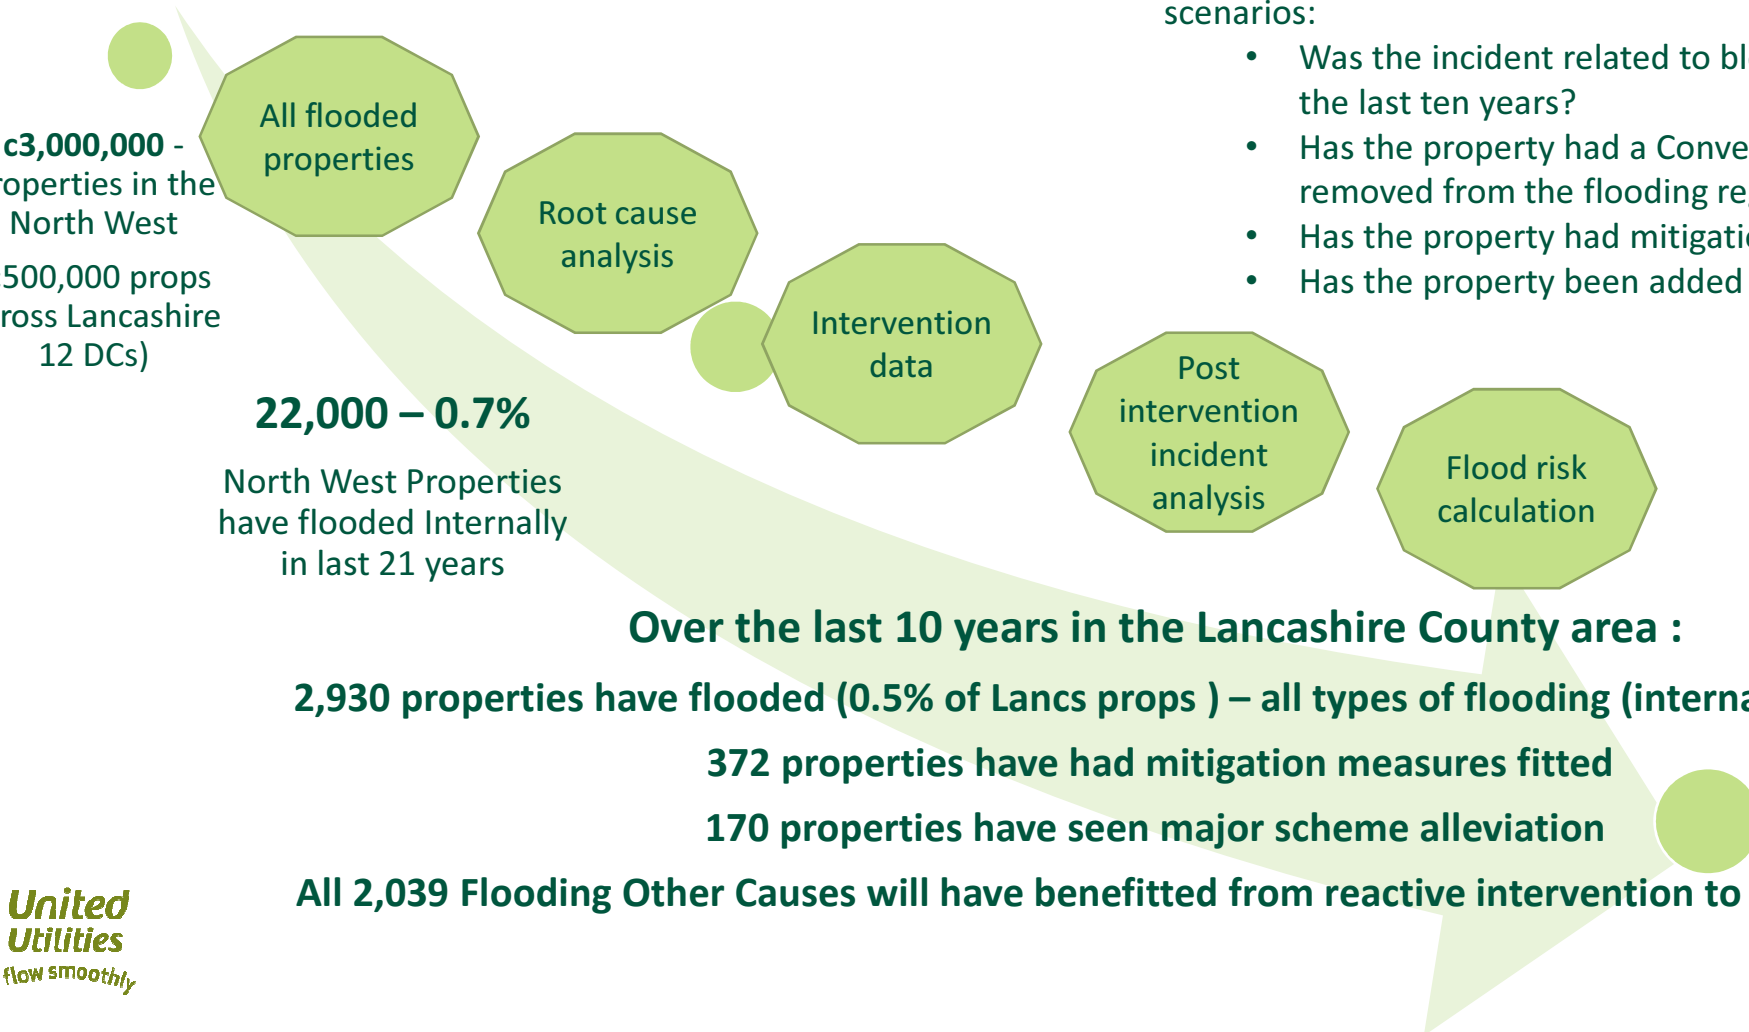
c3,000,000 - roperties in the North West

500,000 props ross Lancashire 12 DCs)

All flooded properties

Root cause analysis

Intervention data

Post intervention incident analysis

Flood risk calculation

scenarios:

- Was the incident related to bl the last ten years?
- Has the property had a Conve removed from the flooding re
- Has the property had mitigati
- Has the property been added

22,000 – 0.7%

North West Properties have flooded Internally in last 21 years

Over the last 10 years in the Lancashire County area :

2,930 properties have flooded (0.5% of Lancs props ) – all types of flooding (interna

372 properties have had mitigation measures fitted

170 properties have seen major scheme alleviation

All 2,039 Flooding Other Causes will have benefitted from reactive intervention to

United Utilities flow smoothly